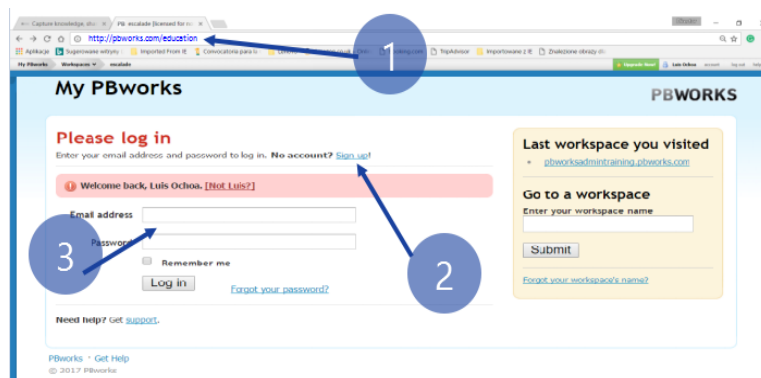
Capture knowledge, sha
PB escalade [licensed for n
http://pbworks.com/education
Aplikacje
Sugerowane witryny
Imported From IE
Convocatoria para la
TripAdvisor
Importowane z IE
Znalezione obrazy dla
My PBworks
Workspaces
escalade
Luis Ochoa
1
My PBworks
PBWORKS
Please log in
Enter your email address and password to log in. No account? Sign up!
Welcome back, Luis Ochoa. [Not Luis?]
Email address
Password
Remember me
Log in
Forgot your password?
Need help? Get support.
Last workspace you visited
pbworksadmintraining.pbworks.com
Go to a workspace
Enter your workspace name
Submit
Forgot your workspace's name?
2
3
PBworks · Get Help
© 2017 PBworks